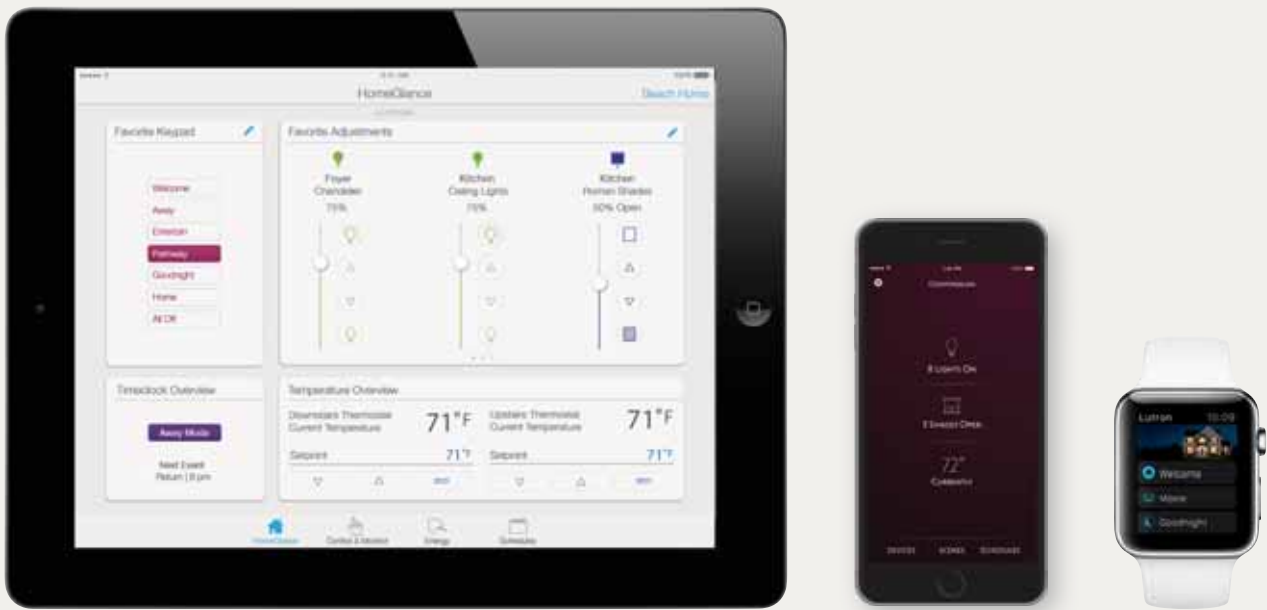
HomeGlance

Beach Home

Favorite Keypad

Welcome
Away
Entertain
Pathway
Goodnight
Home
All Off

Favorite Adjustments

Foyer Chandelier 75%

Kitchen Ceiling Lights 75%

Kitchen Roman Shades 50% Open

Timeclock Overview

Away Mode

Next Event
Return | 8 pm

Temperature Overview

Downstairs Thermostat Current Temperature 71°F

Upstairs Thermostat Current Temperature 71°F

Setpoint 71°F

Setpoint 71°F

HomeGlance

Control & Monitor

Energy

Schedules

8 Lights On

3 Shades Open

72°
Currently

Devices Scenes Schedules

Lutron 10:09

Welcome

Movie

Goodnight